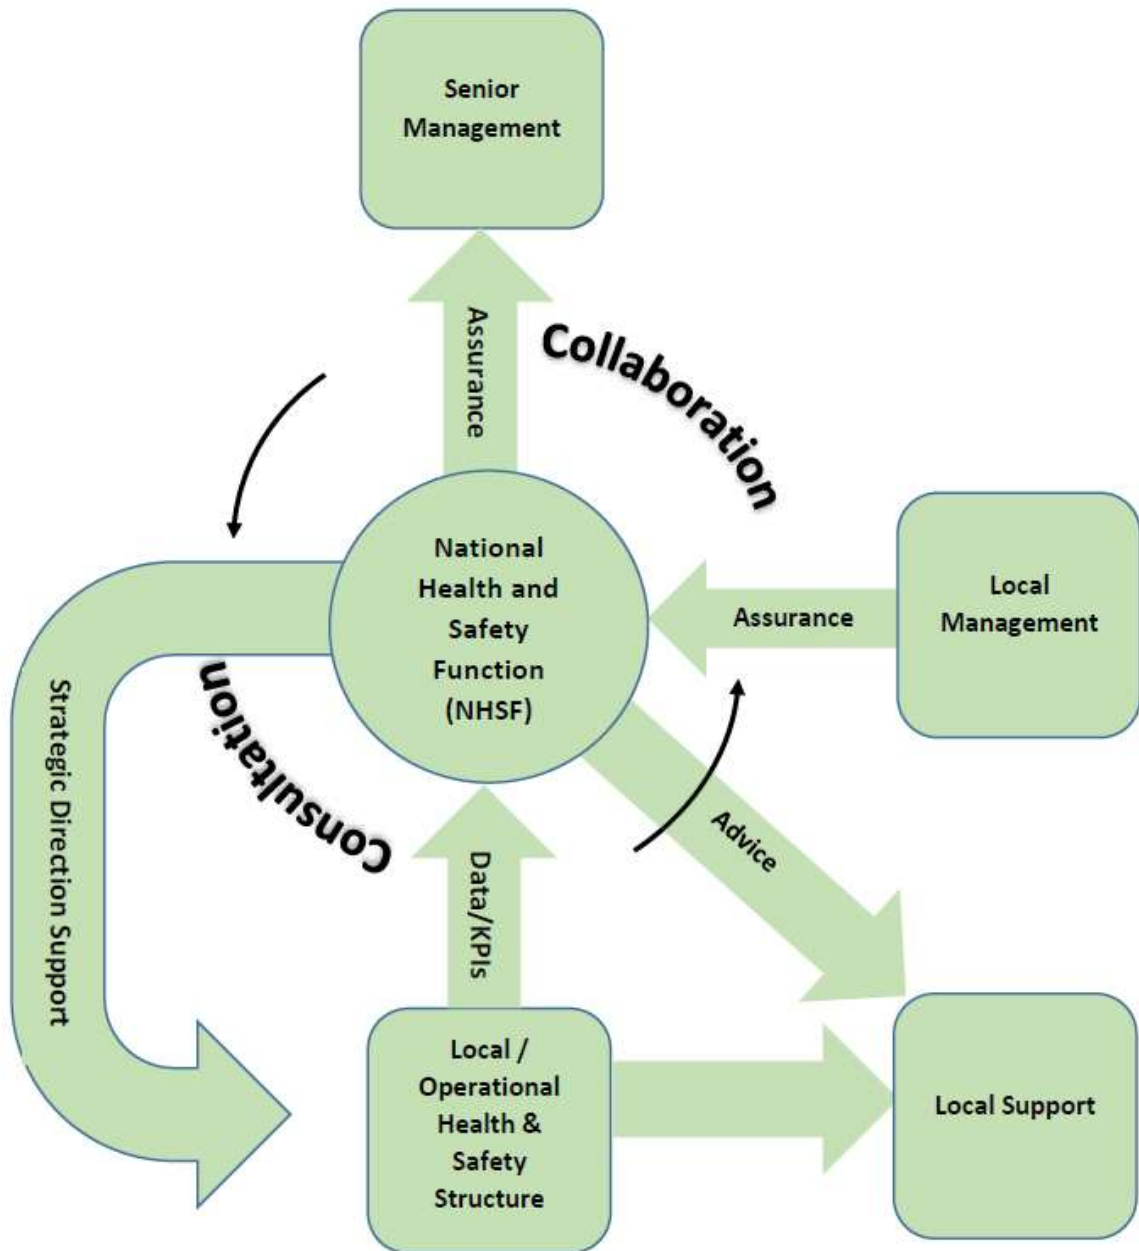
Senior Management

Assurance

Collaboration

National Health and Safety Function (NHSF)

Local Management

Assurance

Strategic Direction Support

Consultation

Advice

Data/KPIs

Local / Operational Health & Safety Structure

Local Support